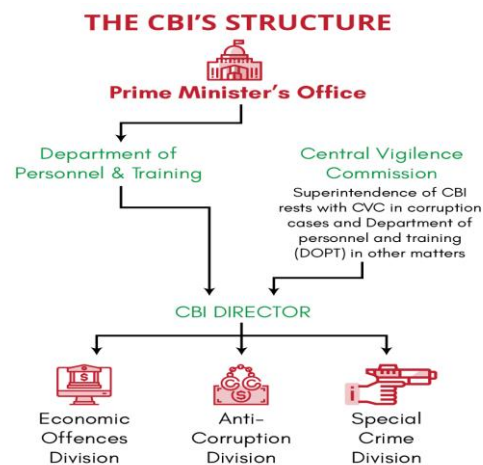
THE CBI'S STRUCTURE

Prime Minister's Office

Department of Personnel & Training

Central Vigilence Commission

Superintendence of CBI rests with CVC in corruption cases and Department of personnel and training (DOPT) in other matters

CBI DIRECTOR

$

Economic Offences Division

CCS

Anti-Corruption Division

Special Crime Division